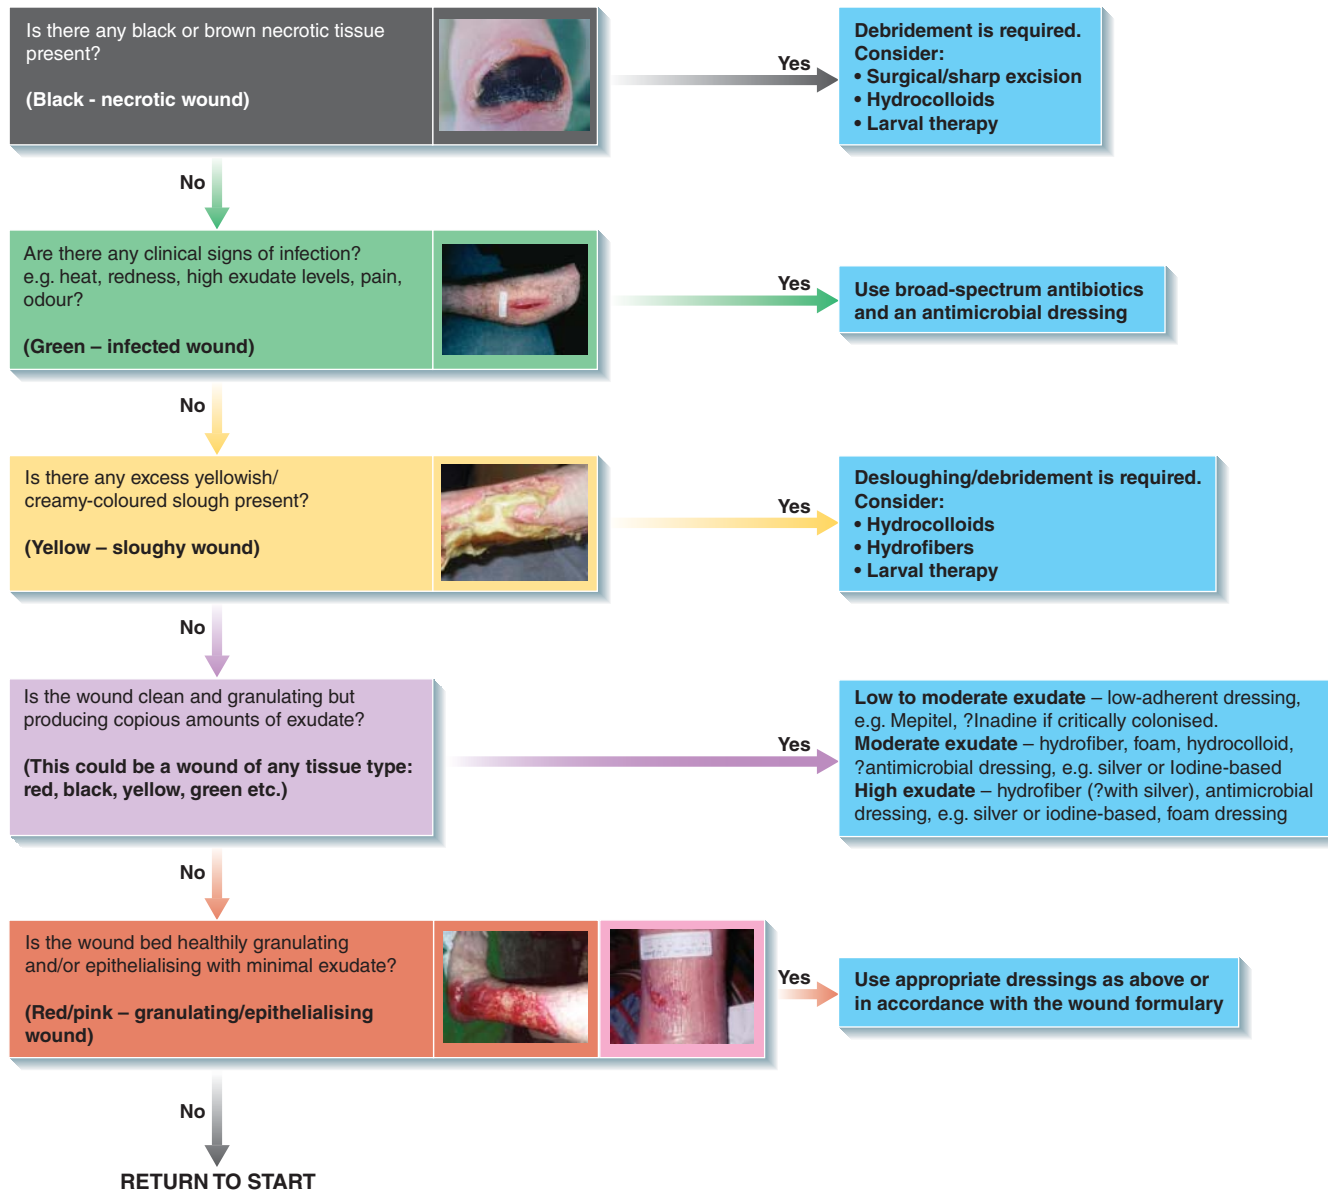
Is there any black or brown necrotic tissue present?

(Black - necrotic wound)

Yes

Debridement is required.
Consider:
• Surgical/sharp excision
• Hydrocolloids
• Larval therapy

No

Are there any clinical signs of infection? e.g. heat, redness, high exudate levels, pain, odour?

(Green – infected wound)

Yes

Use broad-spectrum antibiotics and an antimicrobial dressing

No

Is there any excess yellowish/ creamy-coloured slough present?

(Yellow – sloughy wound)

Yes

Desloughing/debridement is required.
Consider:
• Hydrocolloids
• Hydrofibers
• Larval therapy

No

Is the wound clean and granulating but producing copious amounts of exudate?

(This could be a wound of any tissue type: red, black, yellow, green etc.)

Yes

Low to moderate exudate – low-adherent dressing, e.g. Mepitel, ?Inadine if critically colonised.
Moderate exudate – hydrofiber, foam, hydrocolloid, ?antimicrobial dressing, e.g. silver or Iodine-based
High exudate – hydrofiber (?with silver), antimicrobial dressing, e.g. silver or iodine-based, foam dressing

No

Is the wound bed healthily granulating and/or epithelialising with minimal exudate?

(Red/pink – granulating/epithelialising wound)

Yes

Use appropriate dressings as above or in accordance with the wound formulary

No

RETURN TO START